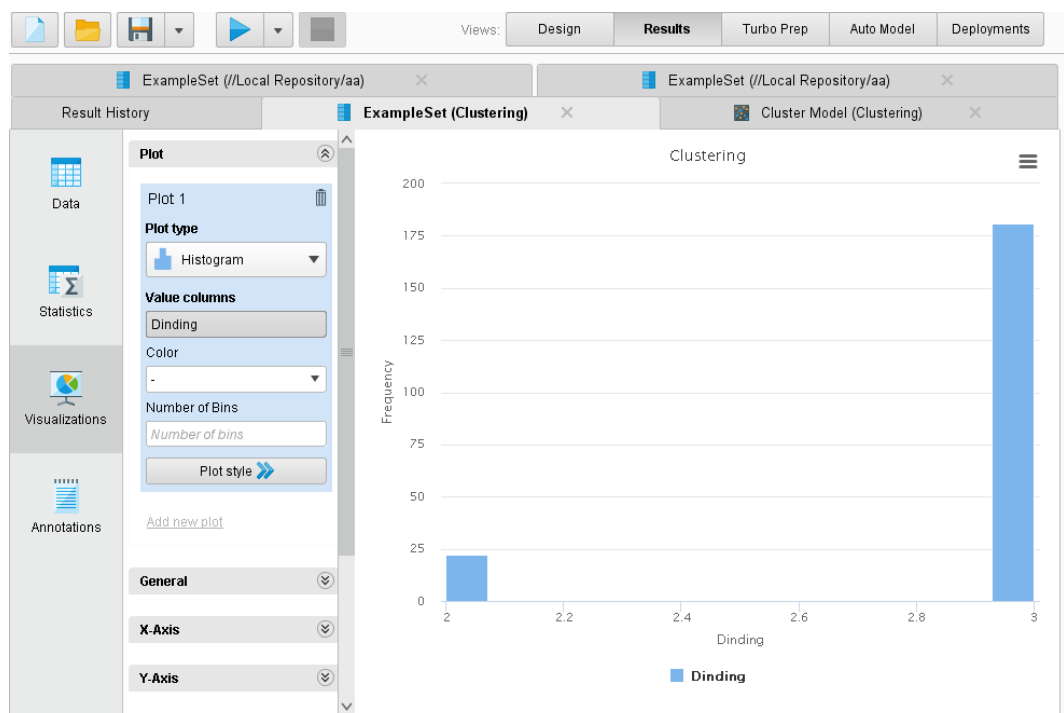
Views: Design Results Turbo Prep Auto Model Deployments

ExampleSet (//Local Repository/aa) ExampleSet (//Local Repository/aa)

Result History ExampleSet (Clustering) Cluster Model (Clustering)

Data

Statistics

Visualizations

Annotations

Plot

Plot 1

Plot type

Histogram

Value columns

Dinding

Color

-

Number of Bins

Number of bins

Plot style

Add new plot

General

X-Axis

Y-Axis

Clustering

200

175

150

125

100

75

50

25

0

Frequency

2 2.2 2.4 2.6 2.8 3

Dinding

Dinding